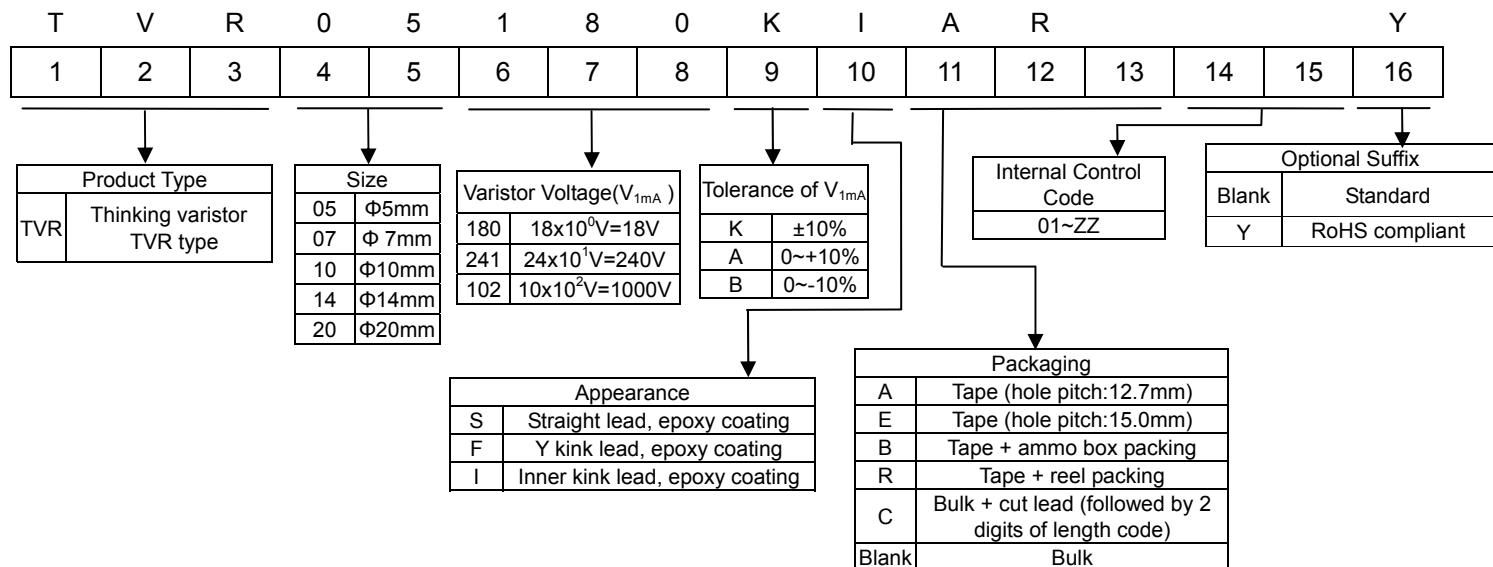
T V R 0 5 1 8 0 K I A R Y

| 1 | 2 | 3 | 4 | 5 | 6 | 7 | 8 | 9 | 10 | 11 | 12 | 13 | 14 | 15 | 16 |
|---|---|---|---|---|---|---|---|---|---|---|---|---|---|---|---|

| Product Type | |
|---|---|
| TVR | Thinking varistor TVR type |

| Size | |
|---|---|
| 05 | Φ5mm |
| 07 | Φ 7mm |
| 10 | Φ10mm |
| 14 | Φ14mm |
| 20 | Φ20mm |

| Varistor Voltage($V_{1mA}$ ) | |
|---|---|
| 180 | 18x$10^0$V=18V |
| 241 | 24x$10^1$V=240V |
| 102 | 10x$10^2$V=1000V |

| Tolerance of $V_{1mA}$ | |
|---|---|
| K | ±10% |
| A | 0~+10% |
| B | 0~-10% |

| Internal Control Code |
|---|
| 01~ZZ |

| Optional Suffix | |
|---|---|
| Blank | Standard |
| Y | RoHS compliant |

| Appearance | |
|---|---|
| S | Straight lead, epoxy coating |
| F | Y kink lead, epoxy coating |
| I | Inner kink lead, epoxy coating |

| Packaging | |
|---|---|
| A | Tape (hole pitch:12.7mm) |
| E | Tape (hole pitch:15.0mm) |
| B | Tape + ammo box packing |
| R | Tape + reel packing |
| C | Bulk + cut lead (followed by 2 digits of length code) |
| Blank | Bulk |